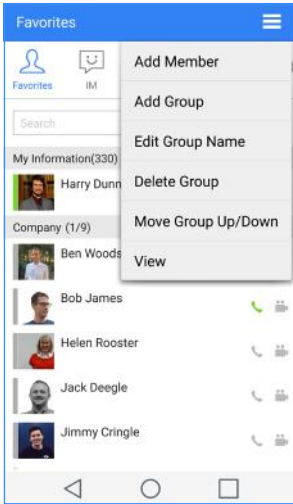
Favorites

Favorites

IM

Search

My Information(330)

Harry Dunn

Company (1/9)

Ben Woods

Bob James

Helen Rooster

Jack Deegle

Jimmy Cringle

Add Member

Add Group

Edit Group Name

Delete Group

Move Group Up/Down

View